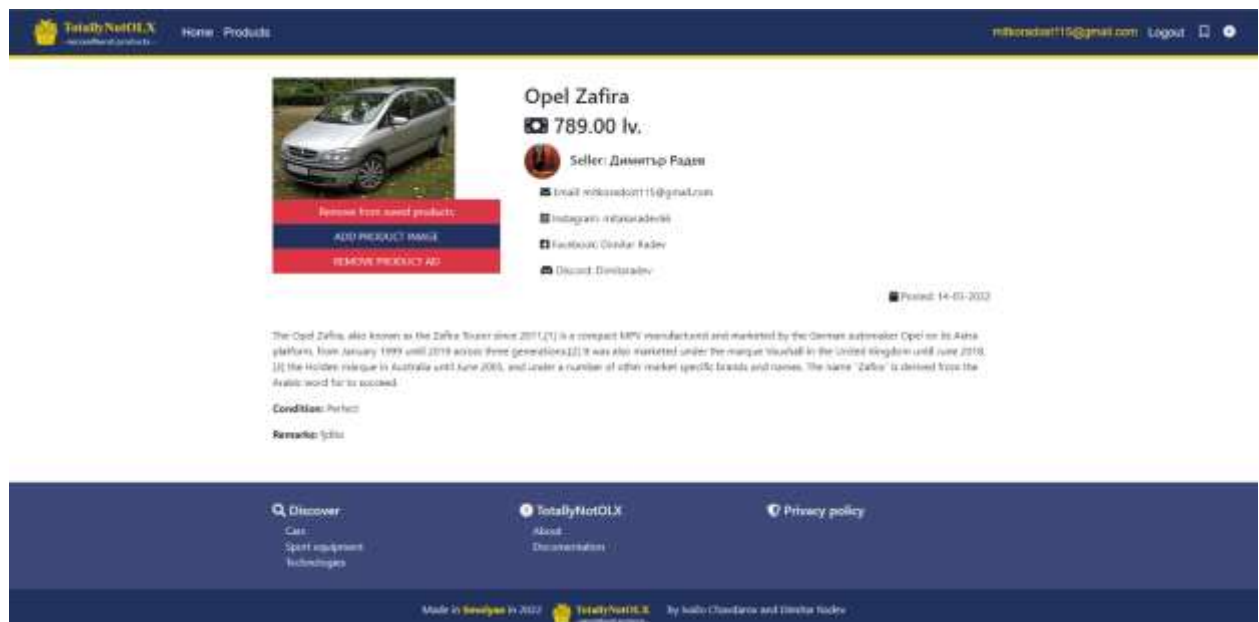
TotallyNotOLX
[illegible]

Home Products

mitkoradost115@gmail.com Logout

Remove from saved products
ADD PRODUCT IMAGE
REMOVE PRODUCT AD

Opel Zafira
789.00 lv.

Seller: Димитър Радев

Email: mitkoradost115@gmail.com
Instagram: mitakaradev66
Facebook: Dimitar Radev
Discord: Dimitaradev

Posted: 14-03-2022

The Opel Zafira, also known as the Zafira Tourer since 2011,[1] is a compact MPV manufactured and marketed by the German automaker Opel on its Astra platform, from January 1999 until 2019 across three generations.[2] It was also marketed under the marque Vauxhall in the United Kingdom until June 2018,[3] the Holden marque in Australia until June 2005, and under a number of other market specific brands and names. The name "Zafira" is derived from the Arabic word for to succeed.

Condition: Perfect

Remarks: fjdks

Discover
Cars
Sport equipment
Technologies

TotallyNotOLX
About
Documentation

Privacy policy

Made in Smolyan in 2022 TotallyNotOLX by Ivailo Chavdarov and Dimitar Radev